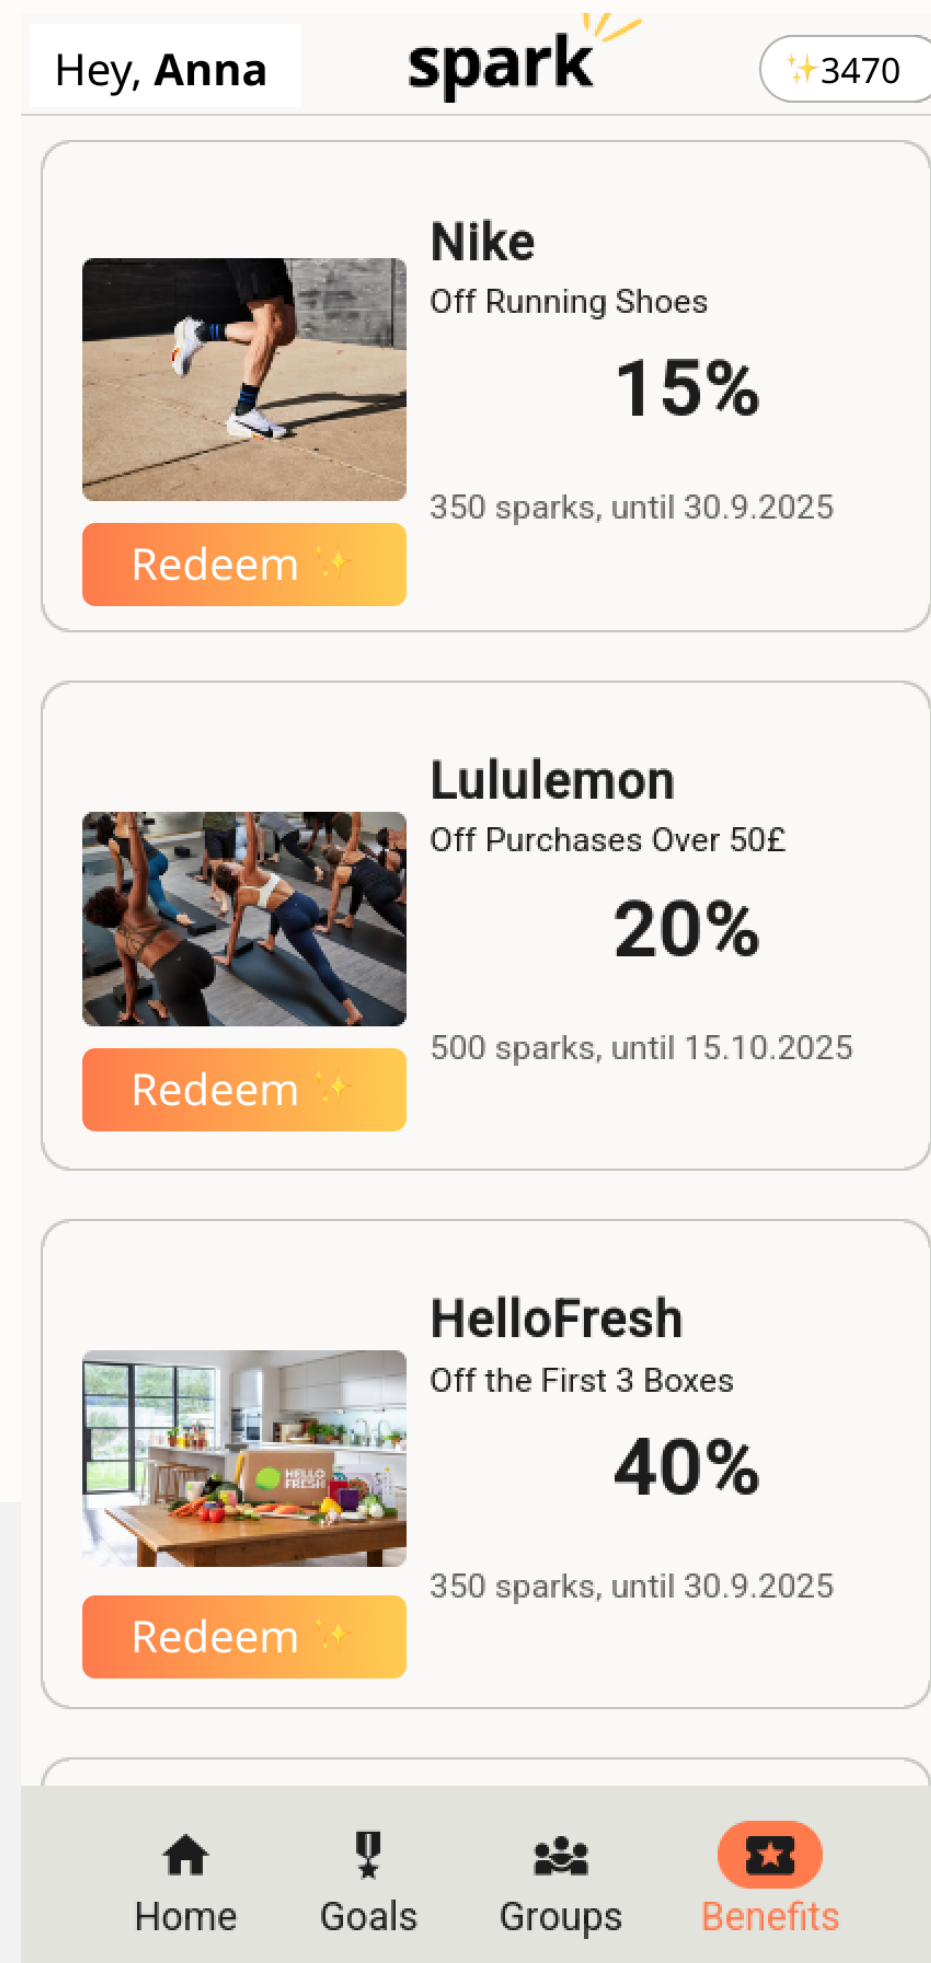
Hey, Anna

spark

✨3470

Nike
Off Running Shoes
15%
350 sparks, until 30.9.2025
Redeem ✨

Lululemon
Off Purchases Over 50£
20%
500 sparks, until 15.10.2025
Redeem ✨

HelloFresh
Off the First 3 Boxes
40%
350 sparks, until 30.9.2025
Redeem ✨

Home Goals Groups Benefits